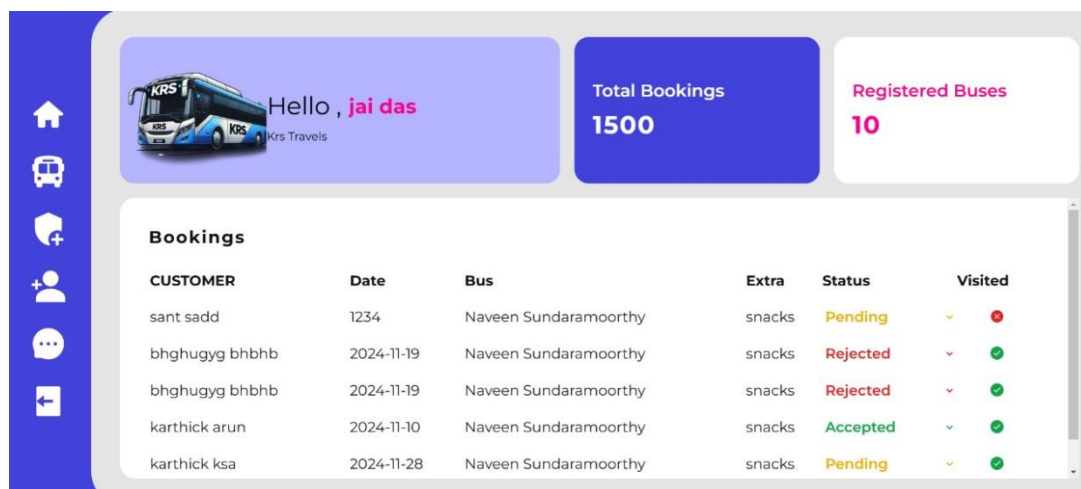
KRS

KRS

KRS

Hello , jai das

Krs Travels

Total Bookings

1500

Registered Buses

10

Bookings

| CUSTOMER | Date | Bus | Extra | Status | Visited |
|---|---|---|---|---|---|
| sant sadd | 1234 | Naveen Sundaramoorthy | snacks | Pending | |
| bhghugyg bhbhb | 2024-11-19 | Naveen Sundaramoorthy | snacks | Rejected | |
| bhghugyg bhbhb | 2024-11-19 | Naveen Sundaramoorthy | snacks | Rejected | |
| karthick arun | 2024-11-10 | Naveen Sundaramoorthy | snacks | Accepted | |
| karthick ksa | 2024-11-28 | Naveen Sundaramoorthy | snacks | Pending | |